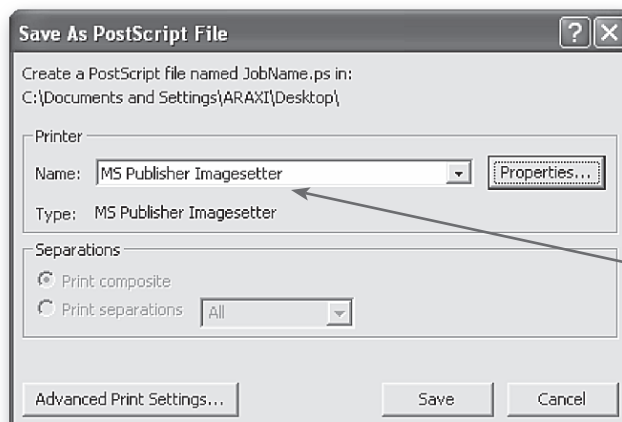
Save As PostScript File

?

X

Create a PostScript file named JobName.ps in:
C:\Documents and Settings\ARAXI\Desktop\

Printer

Name: MS Publisher Imagesetter

Properties...

Type: MS Publisher Imagesetter

Separations

Print composite

Print separations

All

Advanced Print Settings...

Save

Cancel